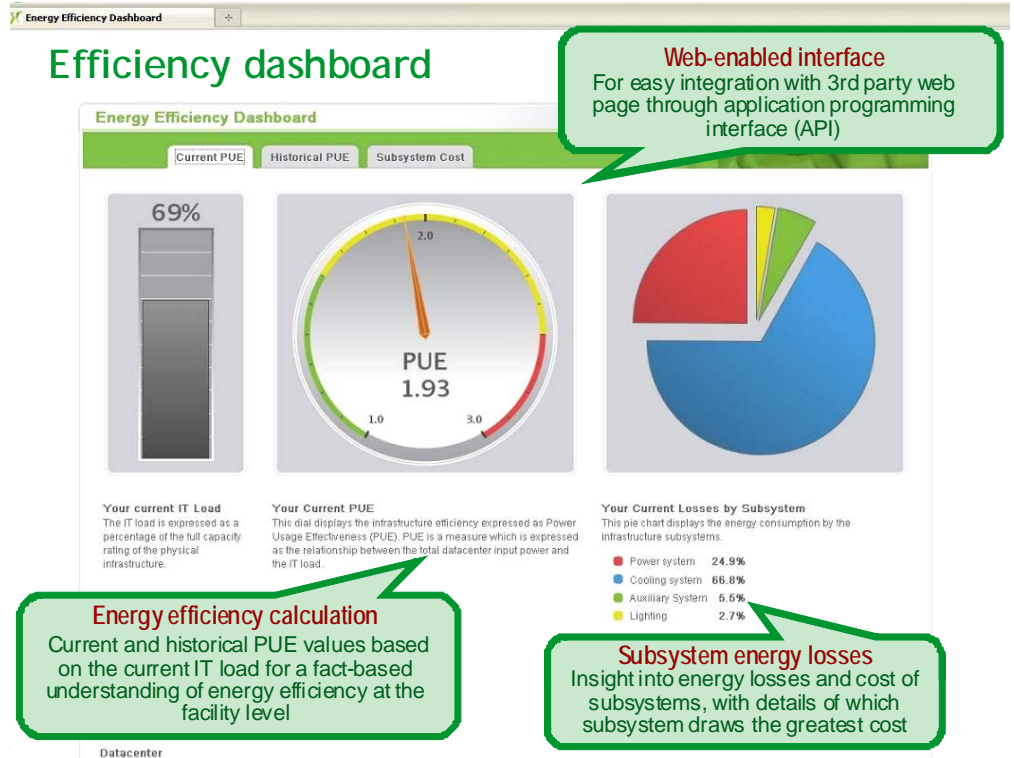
Energy Efficiency Dashboard

Efficiency dashboard

Web-enabled interface
For easy integration with 3rd party web page through application programming interface (API)

Energy Efficiency Dashboard

Current PUE | Historical PUE | Subsystem Cost

69%

2.0

PUE
1.93

1.0

3.0

Your current IT Load
The IT load is expressed as a percentage of the full capacity rating of the physical infrastructure.

Your Current PUE
This dial displays the infrastructure efficiency expressed as Power Usage Effectiveness (PUE). PUE is a measure which is expressed as the relationship between the total datacenter input power and the IT load.

Your Current Losses by Subsystem
This pie chart displays the energy consumption by the infrastructure subsystems.

Power system 24.9%
Cooling system 66.8%
Auxiliary System 5.5%
Lighting 2.7%

Energy efficiency calculation
Current and historical PUE values based on the current IT load for a fact-based understanding of energy efficiency at the facility level

Subsystem energy losses
Insight into energy losses and cost of subsystems, with details of which subsystem draws the greatest cost

Datacenter